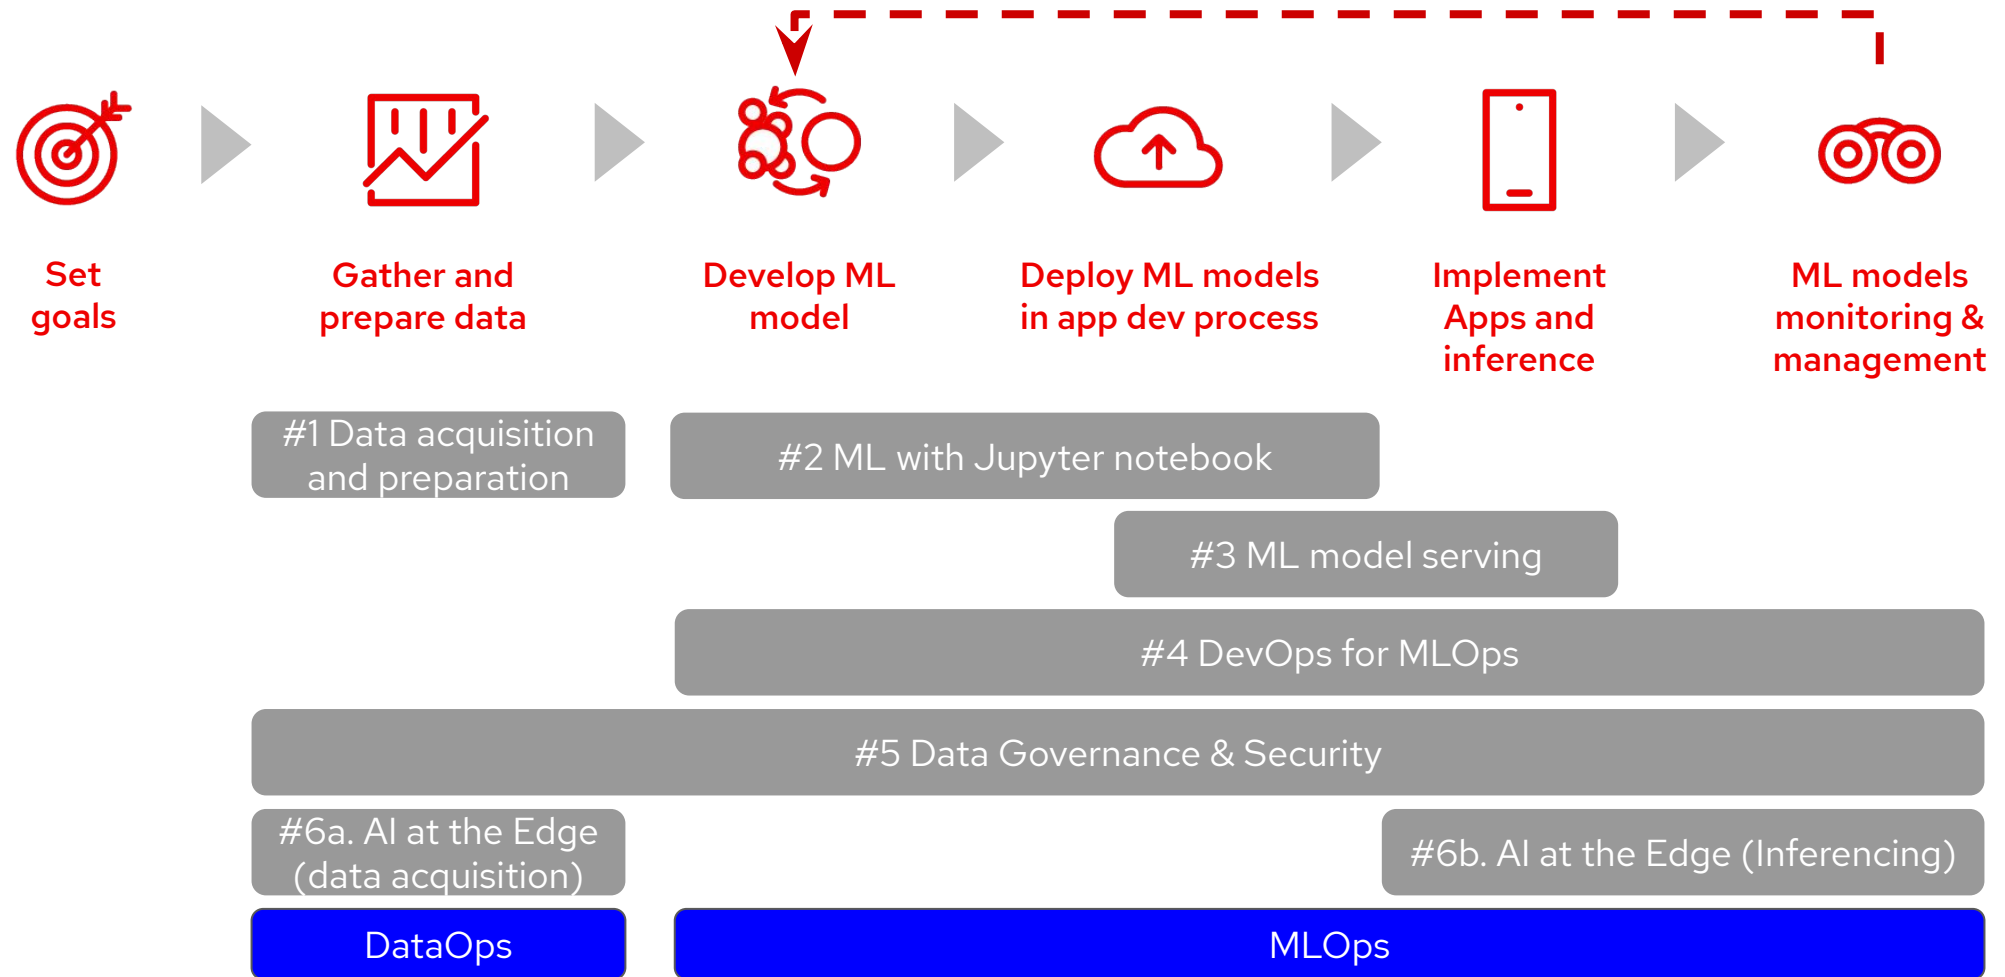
Set goals

Gather and prepare data

Develop ML model

Deploy ML models in app dev process

Implement Apps and inference

ML models monitoring & management

#1 Data acquisition and preparation

#2 ML with Jupyter notebook

#3 ML model serving

#4 DevOps for MLOps

#5 Data Governance & Security

#6a. AI at the Edge (data acquisition)

#6b. AI at the Edge (Inferencing)

DataOps

MLOps